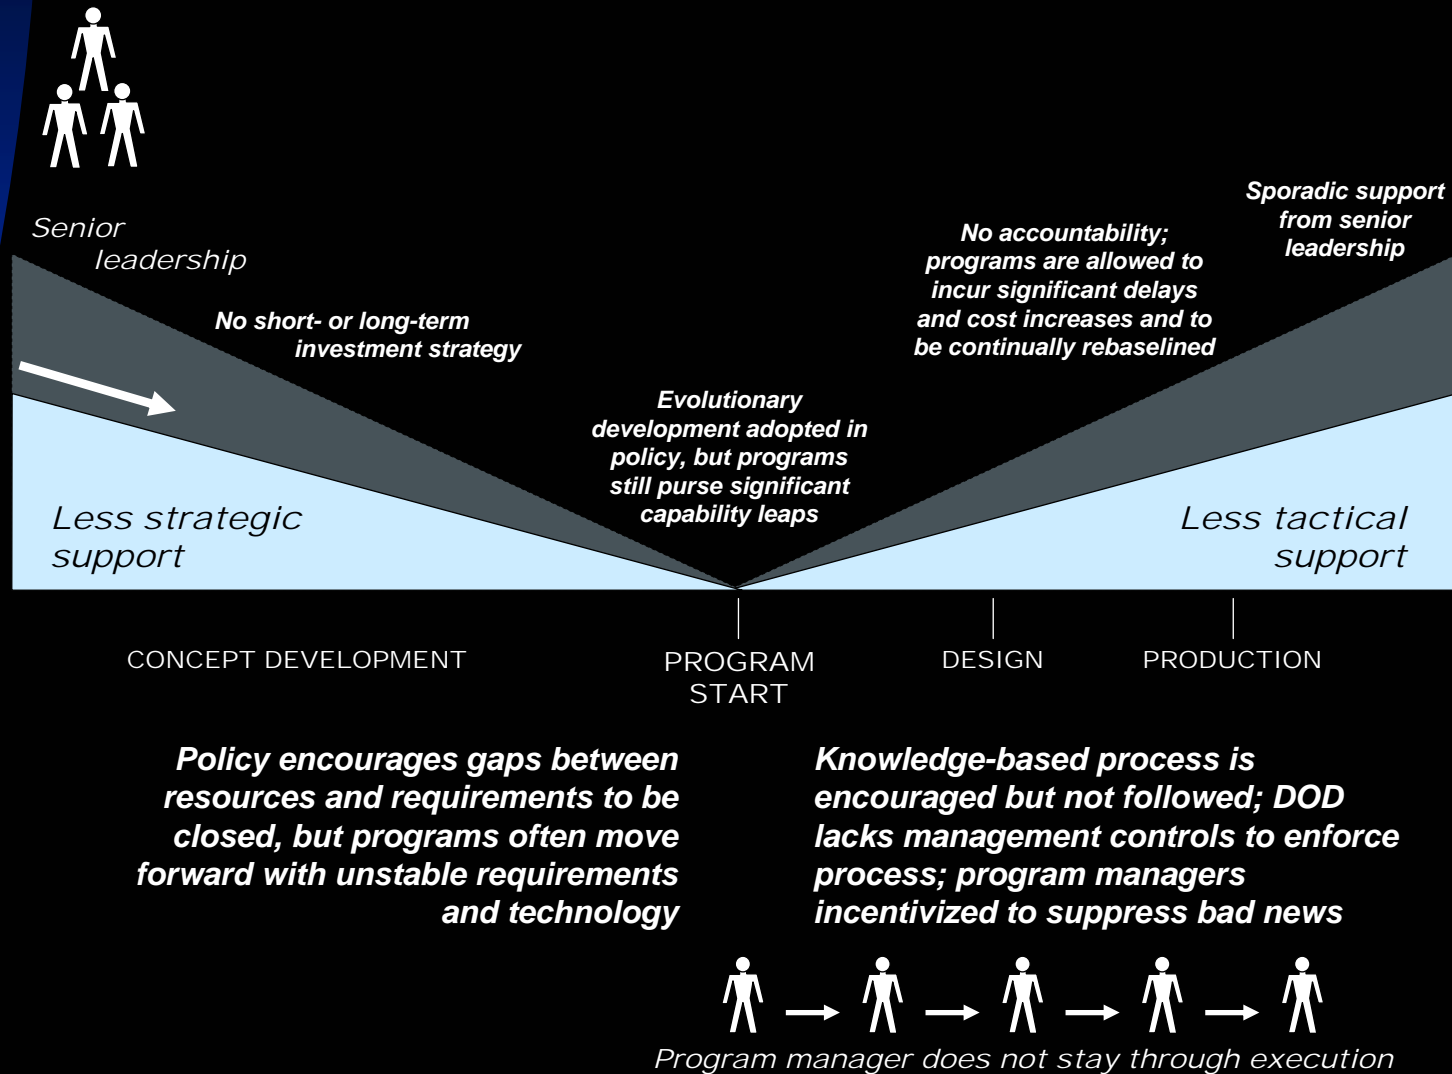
Senior leadership

No short- or long-term investment strategy

Evolutionary development adopted in policy, but programs still purse significant capability leaps

No accountability; programs are allowed to incur significant delays and cost increases and to be continually rebaselined

Sporadic support from senior leadership

Less strategic support

Less tactical support

CONCEPT DEVELOPMENT

PROGRAM START

DESIGN

PRODUCTION

Policy encourages gaps between resources and requirements to be closed, but programs often move forward with unstable requirements and technology

Knowledge-based process is encouraged but not followed; DOD lacks management controls to enforce process; program managers incentivized to suppress bad news

Program manager does not stay through execution